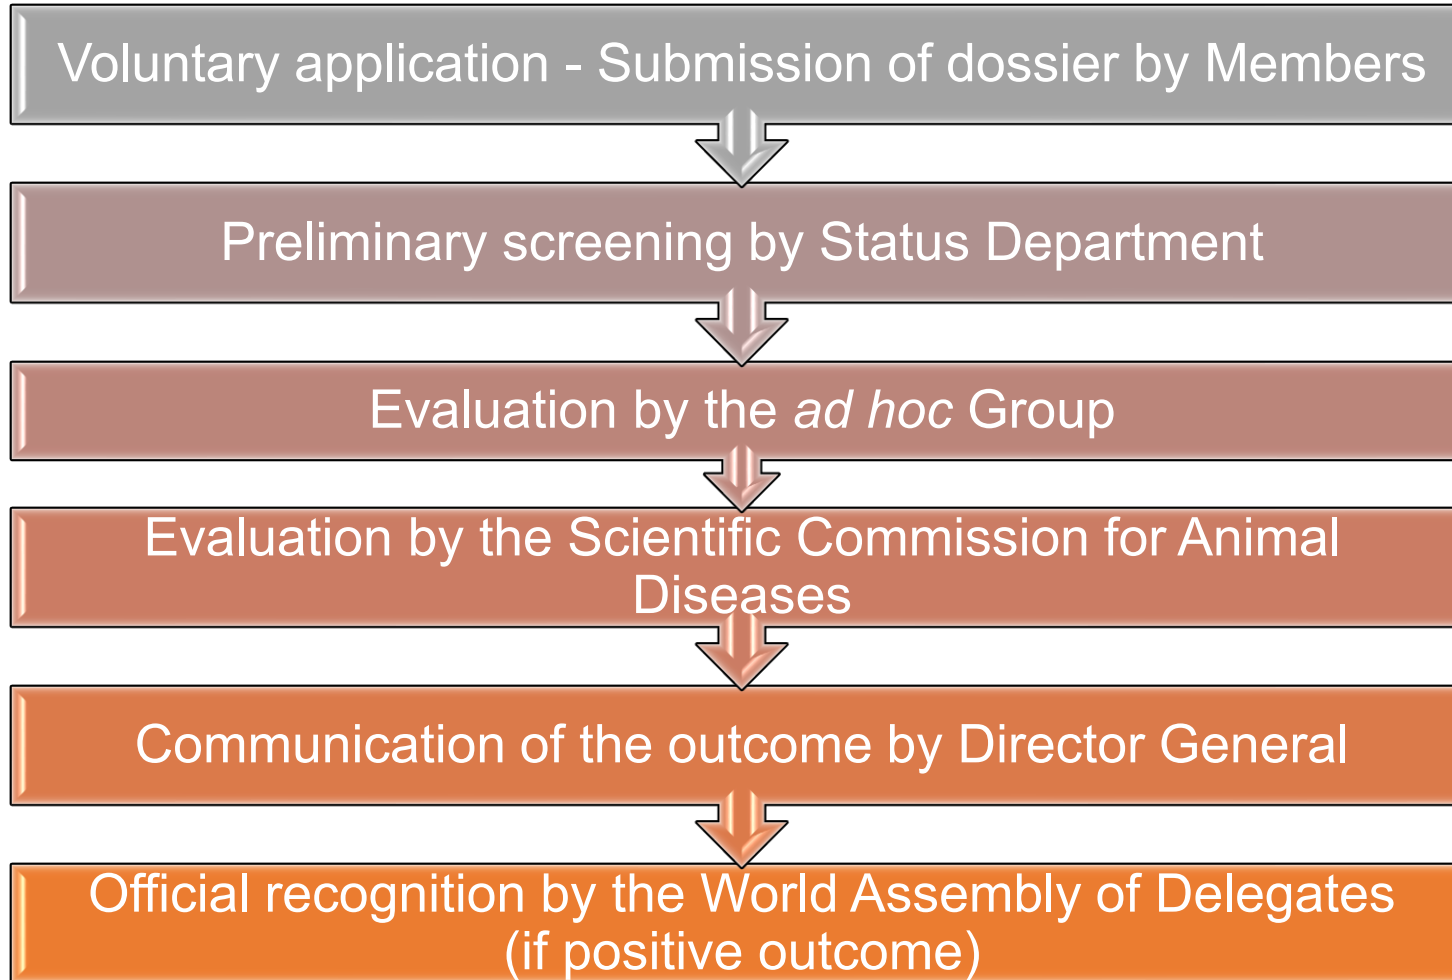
Voluntary application - Submission of dossier by Members

Preliminary screening by Status Department

Evaluation by the *ad hoc* Group

Evaluation by the Scientific Commission for Animal Diseases

Communication of the outcome by Director General

Official recognition by the World Assembly of Delegates (if positive outcome)